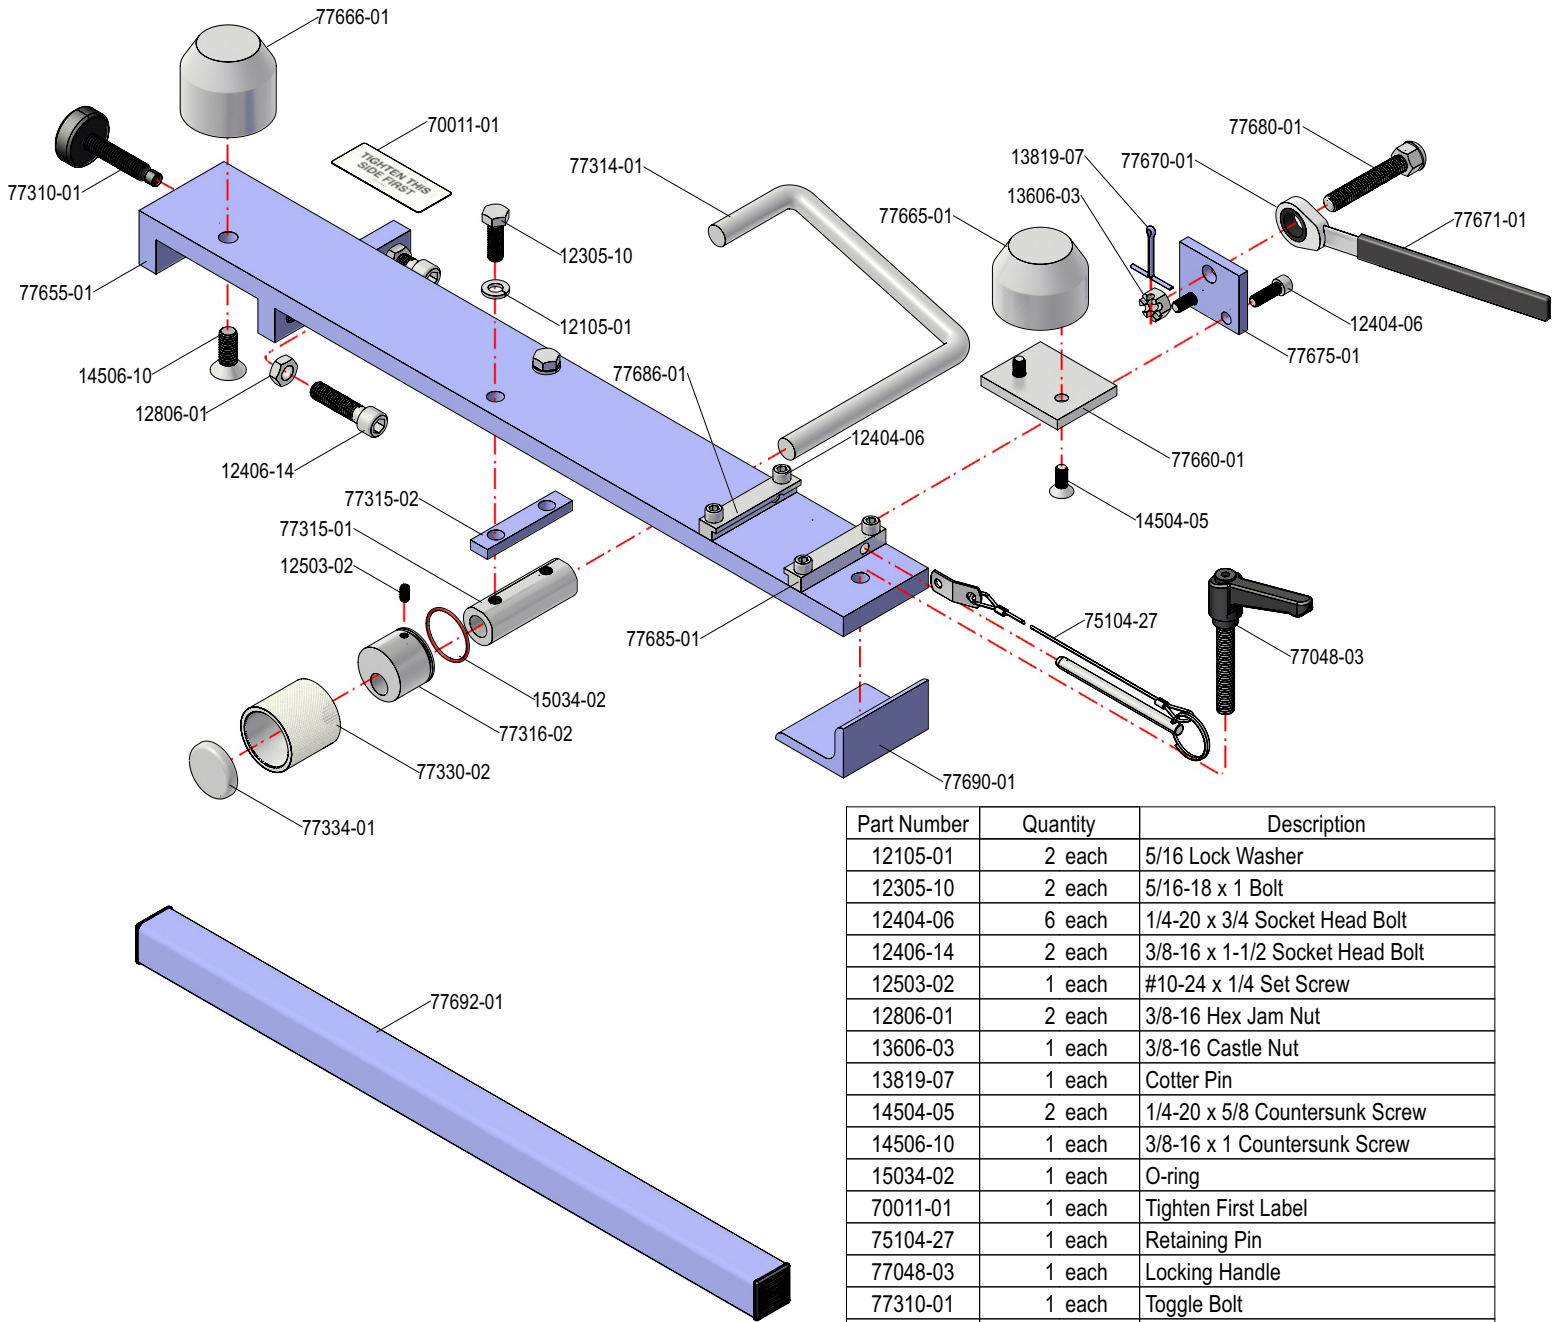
77666-01
70011-01
TIGHTEN THIS SIDE FIRST
77310-01
77655-01
77314-01
12305-10
12105-01
14506-10
12806-01
12406-14
77686-01
12404-06
77315-02
77315-01
12503-02
15034-02
77316-02
77330-02
77334-01
77685-01
77680-01
13819-07
77670-01
77671-01
13606-03
77665-01
12404-06
77675-01
77660-01
14504-05
75104-27
77048-03
77690-01
77692-01

| Part Number | Quantity | Description |
|---|---|---|
| 12105-01 | 2 each | 5/16 Lock Washer |
| 12305-10 | 2 each | 5/16-18 x 1 Bolt |
| 12404-06 | 6 each | 1/4-20 x 3/4 Socket Head Bolt |
| 12406-14 | 2 each | 3/8-16 x 1-1/2 Socket Head Bolt |
| 12503-02 | 1 each | #10-24 x 1/4 Set Screw |
| 12806-01 | 2 each | 3/8-16 Hex Jam Nut |
| 13606-03 | 1 each | 3/8-16 Castle Nut |
| 13819-07 | 1 each | Cotter Pin |
| 14504-05 | 2 each | 1/4-20 x 5/8 Countersunk Screw |
| 14506-10 | 1 each | 3/8-16 x 1 Countersunk Screw |
| 15034-02 | 1 each | O-ring |
| 70011-01 | 1 each | Tighten First Label |
| 75104-27 | 1 each | Retaining Pin |
| 77048-03 | 1 each | Locking Handle |
| 77310-01 | 1 each | Toggle Bolt |